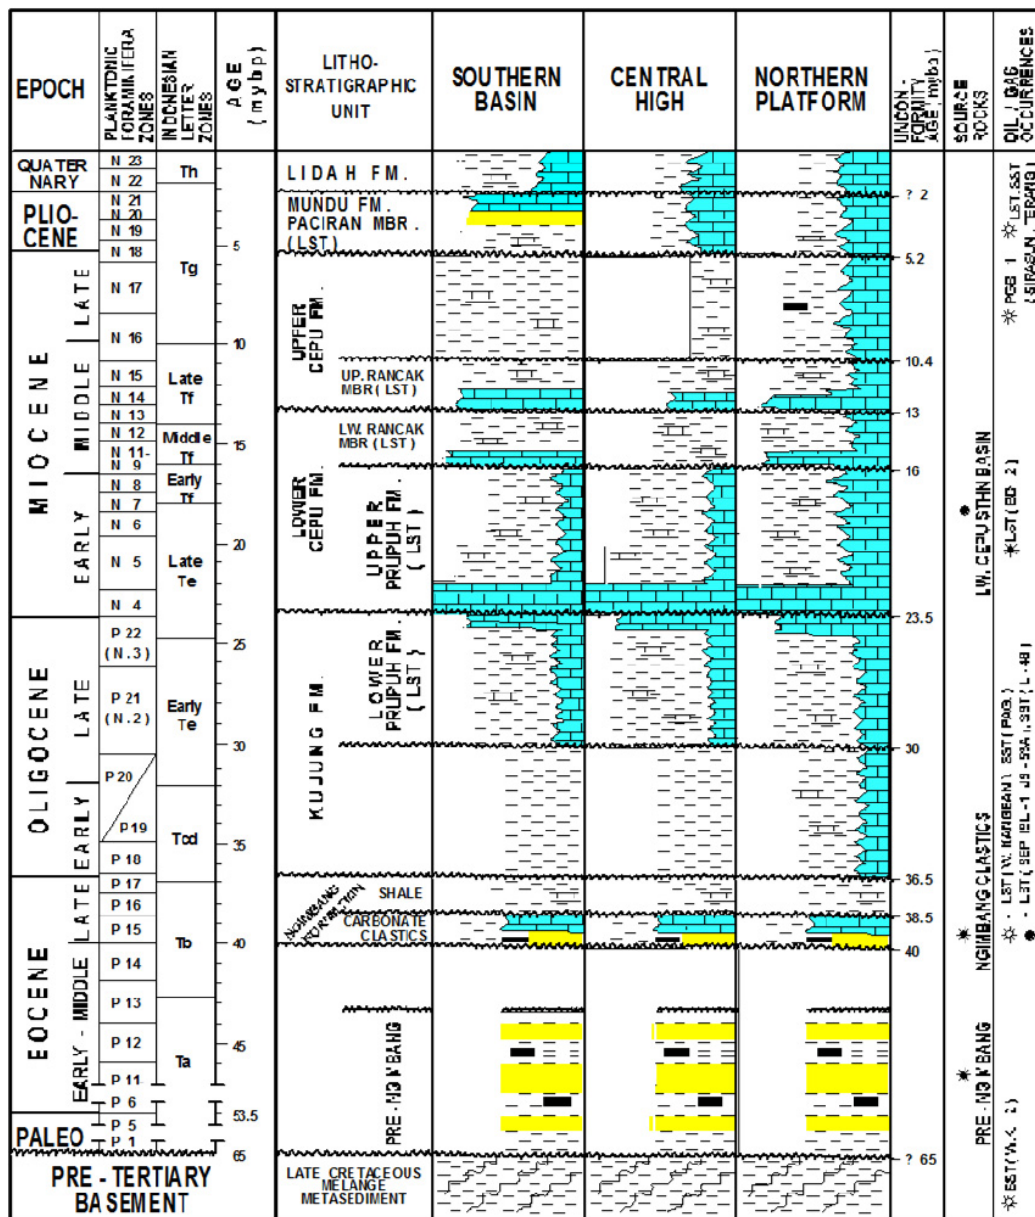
| EPOCH | PLANKTONIC FORAMINIFERA ZONES | INDONESIAN LETTER ZONES | AGE (m y b p) | LITHO-STRATIGRAPHIC UNIT | SOUTHERN BASIN | CENTRAL HIGH | NORTHERN PLATFORM | UNCON-FORMITY AGE (mybp) | SOURCE ROCKS | OIL / GAS OCCURRENCES |
|---|---|---|---|---|---|---|---|---|---|---|
| QUATERNARY | N 23, N 22 | Th | | LIDAH FM. | | | | | | |
| PLIO-CENE | N 21, N 20, N 19, N 18 | Tg | 5 | MUNDU FM. PACIRAN MBR. (LST) | | | | ? 2, 5.2 | | |
| MIOCENE LATE | N 17, N 16 | | 10 | UPPER CEPU FM. | | | | | | ☼ PGB 1 ☼ LST, SST (SIRASUN, TERANG) |
| MIOCENE MIDDLE | N 15, N 14, N 13, N 12, N 11-N 9 | Late Tf, Middle Tf | 15 | UP. RANCAK MBR (LST); LW. RANCAK MBR (LST) | | | | 10.4, 13 | | |
| MIOCENE EARLY | N 8, N 7, N 6, N 5, N 4 | Early Tf, Late Te | 20 | LOWER CEPU FM.; UPPER PRUPUH FM. (LST) | | | | 16, 23.5 | ● LW. CEPU STHN BASIN | ☼ LST (BD 2) |
| OLIGOCENE LATE | P 22 (N.3), P 21 (N.2), P 20 | Early Te | 25, 30 | KUJUNG FM.; LOWER PRUPUH FM. (LST) | | | | 30 | | |
| OLIGOCENE EARLY | P19, P 18 | Tcd | 35 | | | | | 36.5 | | ☼ · LST (W. KANGEAN) SST (PAG.) ● · LST (SEP IBL-1 JS-53A) (SST) (L-48) |
| EOCENE LATE | P 17, P 16, P 15 | Tb | 40 | NGIMBANG FORMATION SHALE, CARBONATE, CLASTICS | | | | 38.5, 40 | ✷ NGIMBANG CLASTICS | |
| EOCENE EARLY - MIDDLE | P 14, P 13, P 12, P 11 | Ta | 45 | PRE-NGIMBANG | | | | | ✷ PRE-NGIMBANG | ☼ SST (W.K 2) |
| PALEO | P 6, P 5, P 1 | | 53.5, 65 | | | | | ? 65 | | |
| PRE-TERTIARY BASEMENT | | | | LATE CRETACEOUS MELANGE METASEDIMENT | | | | | | |